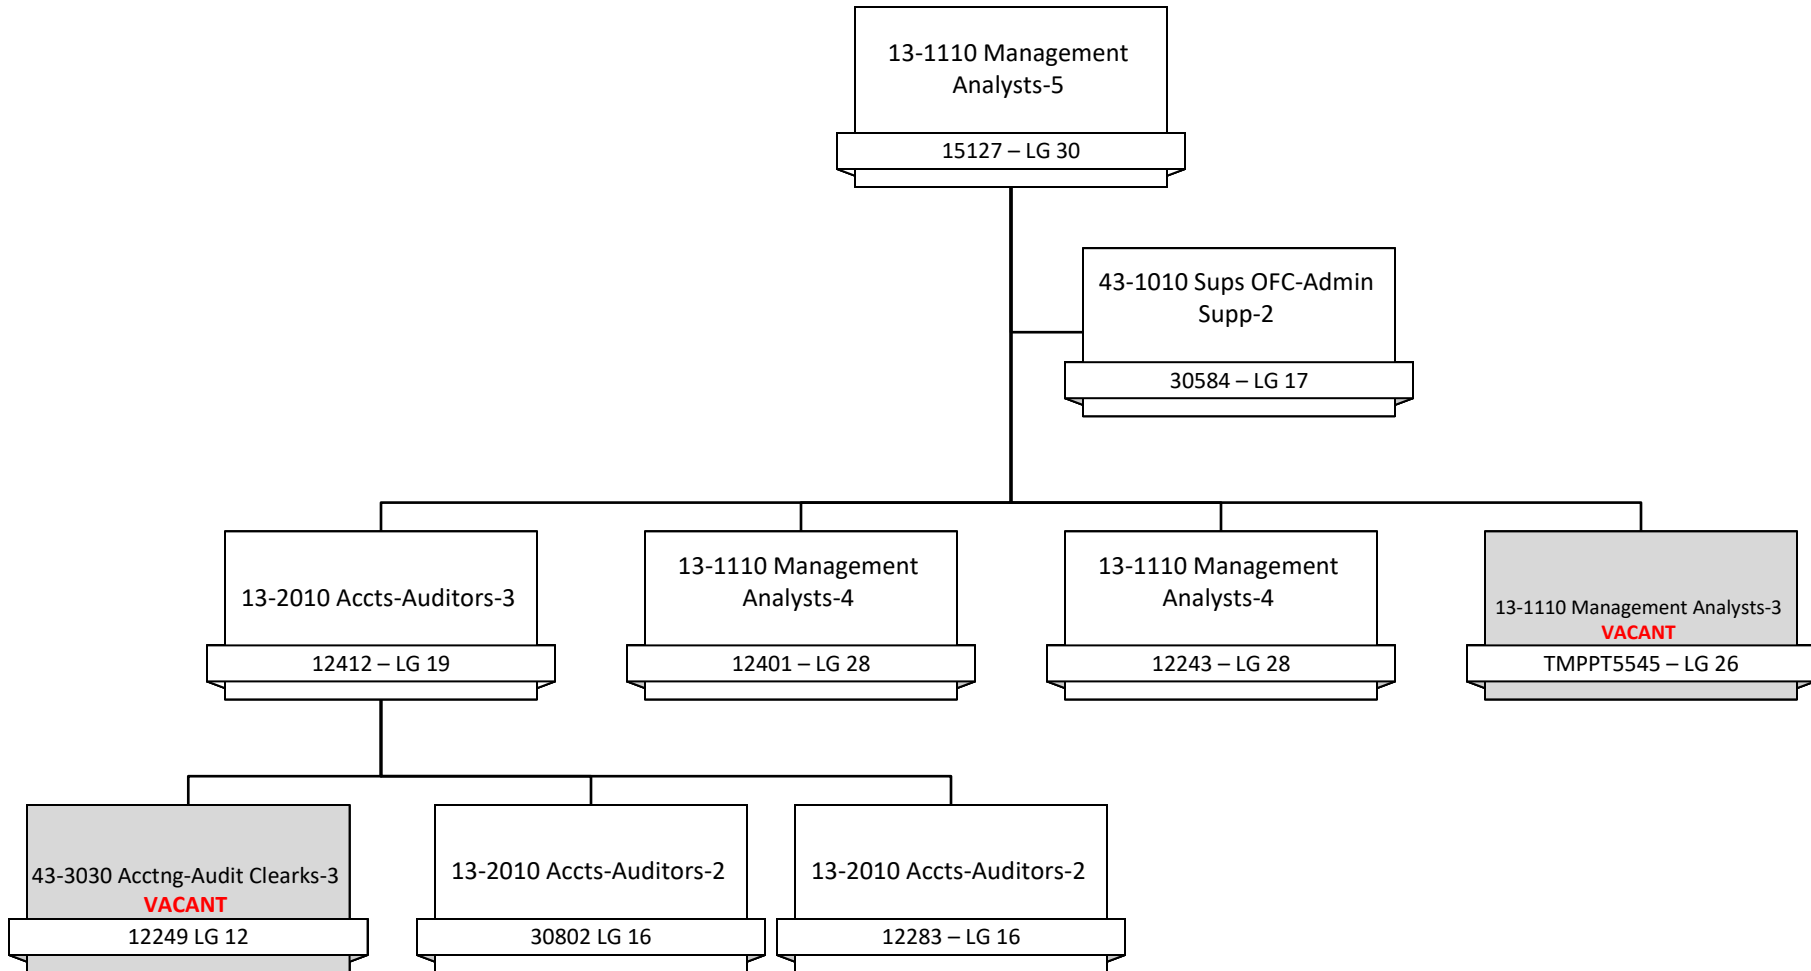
13-1110 Management Analysts-5
15127 – LG 30

43-1010 Sups OFC-Admin Supp-2
30584 – LG 17

13-2010 Accts-Auditors-3
12412 – LG 19

13-1110 Management Analysts-4
12401 – LG 28

13-1110 Management Analysts-4
12243 – LG 28

13-1110 Management Analysts-3
VACANT
TMPPT5545 – LG 26

43-3030 Acctng-Audit Clearks-3
VACANT
12249 LG 12

13-2010 Accts-Auditors-2
30802 LG 16

13-2010 Accts-Auditors-2
12283 – LG 16